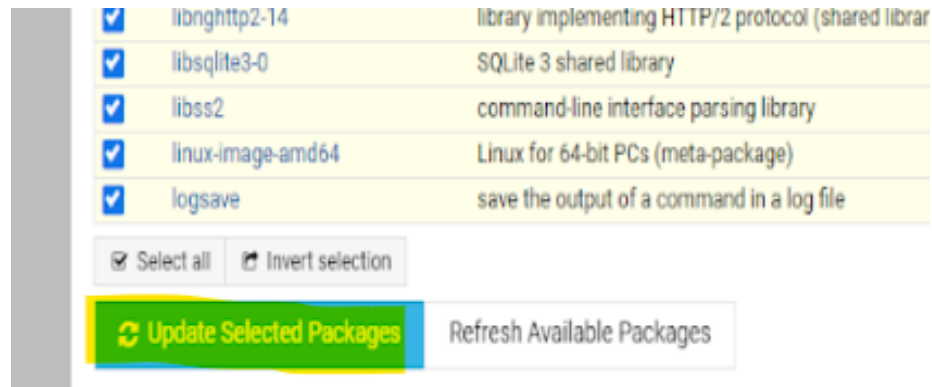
| | | |
|---|---|---|
| ☑ | libnghttp2-14 | library implementing HTTP/2 protocol (shared librar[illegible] |
| ☑ | libsqlite3-0 | SQLite 3 shared library |
| ☑ | libss2 | command-line interface parsing library |
| ☑ | linux-image-amd64 | Linux for 64-bit PCs (meta-package) |
| ☑ | logsave | save the output of a command in a log file |

Select all  Invert selection

Update Selected Packages  Refresh Available Packages